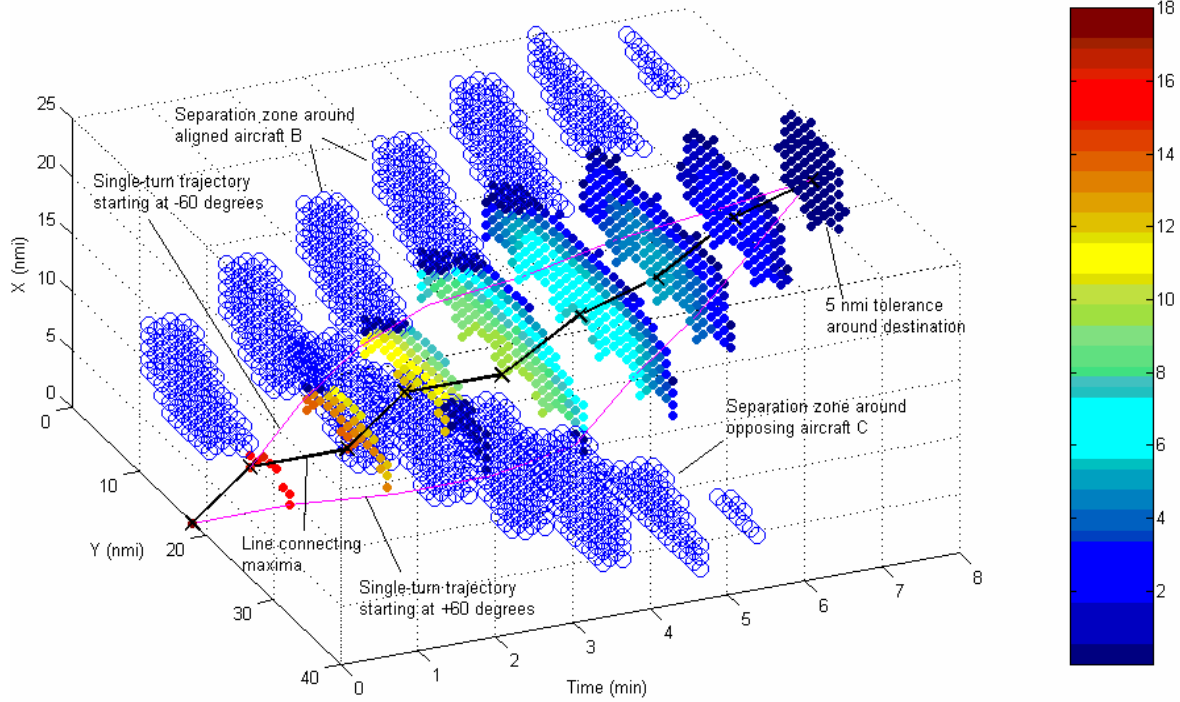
Separation zone around aligned aircraft B

Single-turn trajectory starting at -60 degrees

5 nmi tolerance around destination

Separation zone around opposing aircraft C

Line connecting maxima

Single-turn trajectory starting at +60 degrees

X (nmi)

25
20
15
10
5
0

Y (nmi)

0
10
20
30
40

Time (min)

0
1
2
3
4
5
6
7
8

18
16
14
12
10
8
6
4
2